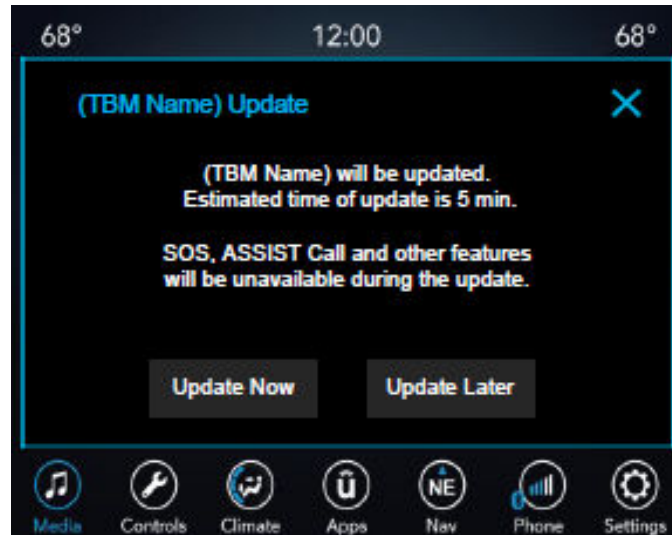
68° 12:00 68°

(TBM Name) Update

(TBM Name) will be updated.
Estimated time of update is 5 min.

SOS, ASSIST Call and other features will be unavailable during the update.

Update Now

Update Later

Media Controls Climate Apps NE Nav 0 Phone Settings